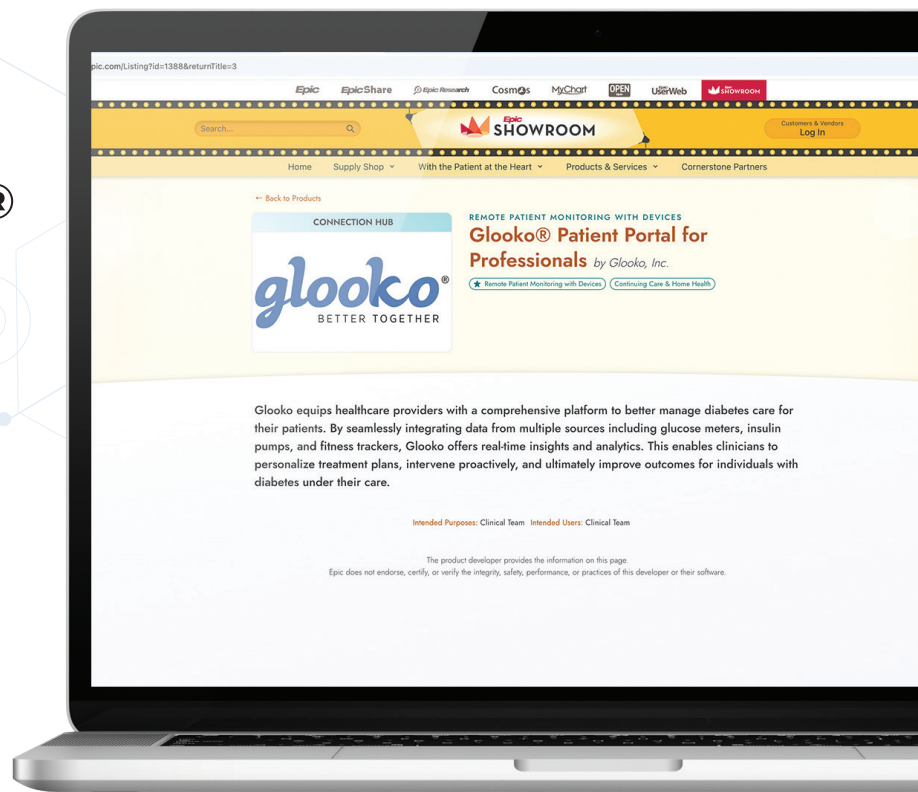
pic.com/Listing?id=1388&returnTitle=3

Epic EpicShare Epic Research Cosmos MyChart OPEN UserWeb SHOWROOM

Search...

Epic SHOWROOM

Customers & Vendors
Log In

Home Supply Shop With the Patient at the Heart Products & Services Cornerstone Partners

← Back to Products

CONNECTION HUB

glooko®
BETTER TOGETHER

REMOTE PATIENT MONITORING WITH DEVICES
Glooko® Patient Portal for Professionals by Glooko, Inc.

Remote Patient Monitoring with Devices Continuing Care & Home Health

Glooko equips healthcare providers with a comprehensive platform to better manage diabetes care for their patients. By seamlessly integrating data from multiple sources including glucose meters, insulin pumps, and fitness trackers, Glooko offers real-time insights and analytics. This enables clinicians to personalize treatment plans, intervene proactively, and ultimately improve outcomes for individuals with diabetes under their care.

Intended Purposes: Clinical Team Intended Users: Clinical Team

The product developer provides the information on this page.
Epic does not endorse, certify, or verify the integrity, safety, performance, or practices of this developer or their software.